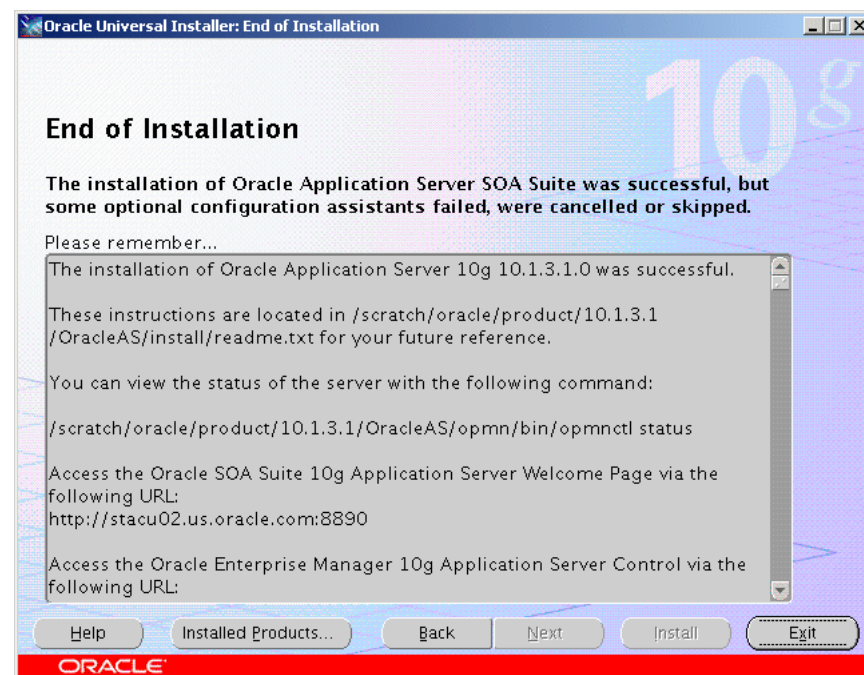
Oracle Universal Installer: End of Installation

10g

End of Installation

The installation of Oracle Application Server SOA Suite was successful, but some optional configuration assistants failed, were cancelled or skipped.

Please remember...

The installation of Oracle Application Server 10g 10.1.3.1.0 was successful.

These instructions are located in /scratch/oracle/product/10.1.3.1 /OracleAS/install/readme.txt for your future reference.

You can view the status of the server with the following command:

/scratch/oracle/product/10.1.3.1/OracleAS/opmn/bin/opmnctl status

Access the Oracle SOA Suite 10g Application Server Welcome Page via the following URL:
http://stacu02.us.oracle.com:8890

Access the Oracle Enterprise Manager 10g Application Server Control via the following URL:

Help | Installed Products... | Back | Next | Install | Exit

ORACLE